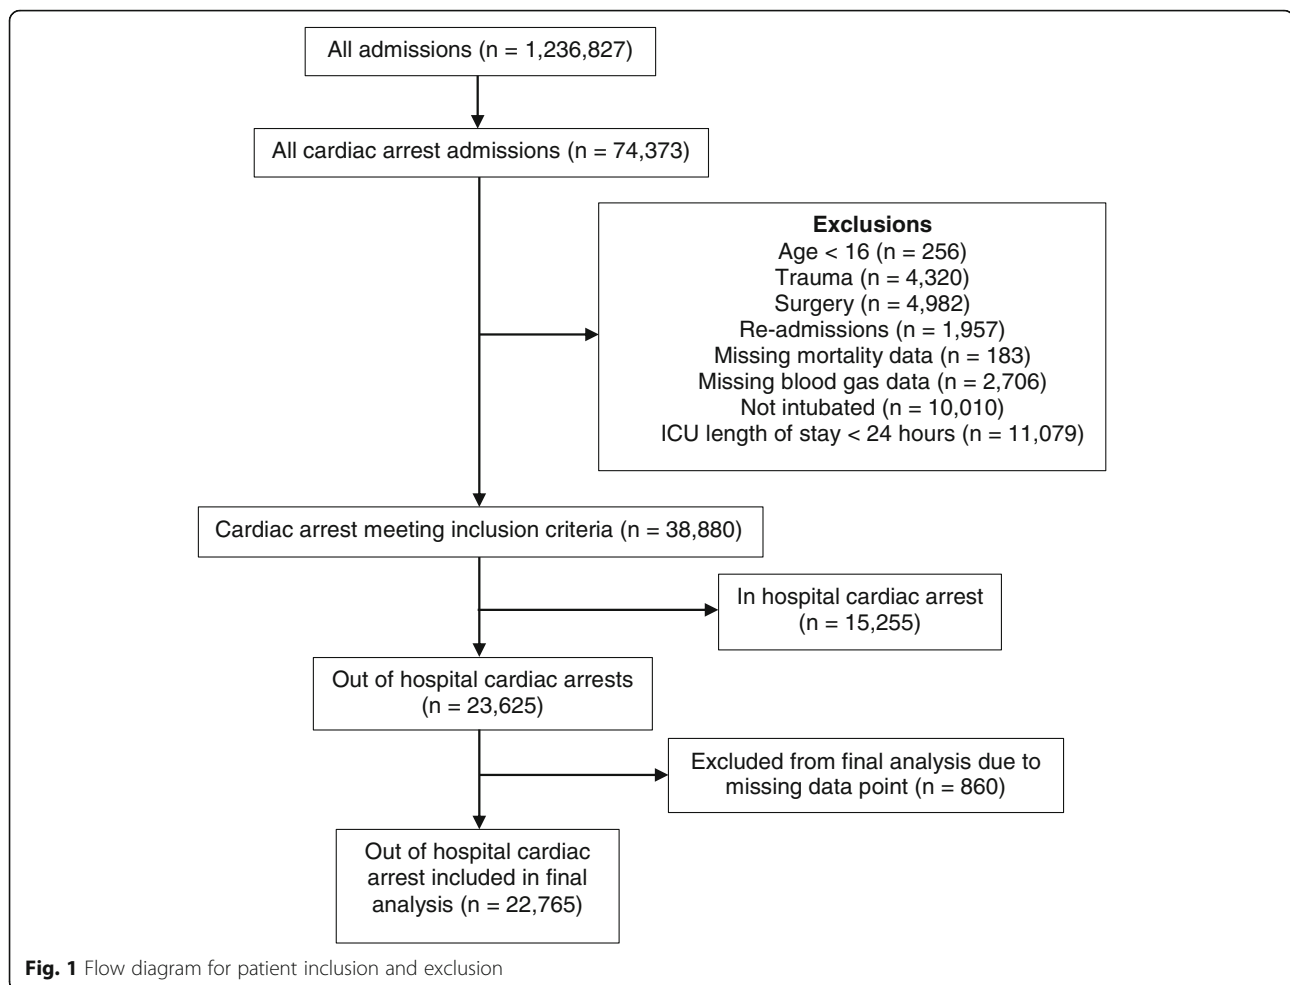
All admissions (n = 1,236,827)

All cardiac arrest admissions (n = 74,373)

**Exclusions**
Age < 16 (n = 256)
Trauma (n = 4,320)
Surgery (n = 4,982)
Re-admissions (n = 1,957)
Missing mortality data (n = 183)
Missing blood gas data (n = 2,706)
Not intubated (n = 10,010)
ICU length of stay < 24 hours (n = 11,079)

Cardiac arrest meeting inclusion criteria (n = 38,880)

In hospital cardiac arrest (n = 15,255)

Out of hospital cardiac arrests (n = 23,625)

Excluded from final analysis due to missing data point (n = 860)

Out of hospital cardiac arrest included in final analysis (n = 22,765)

**Fig. 1** Flow diagram for patient inclusion and exclusion